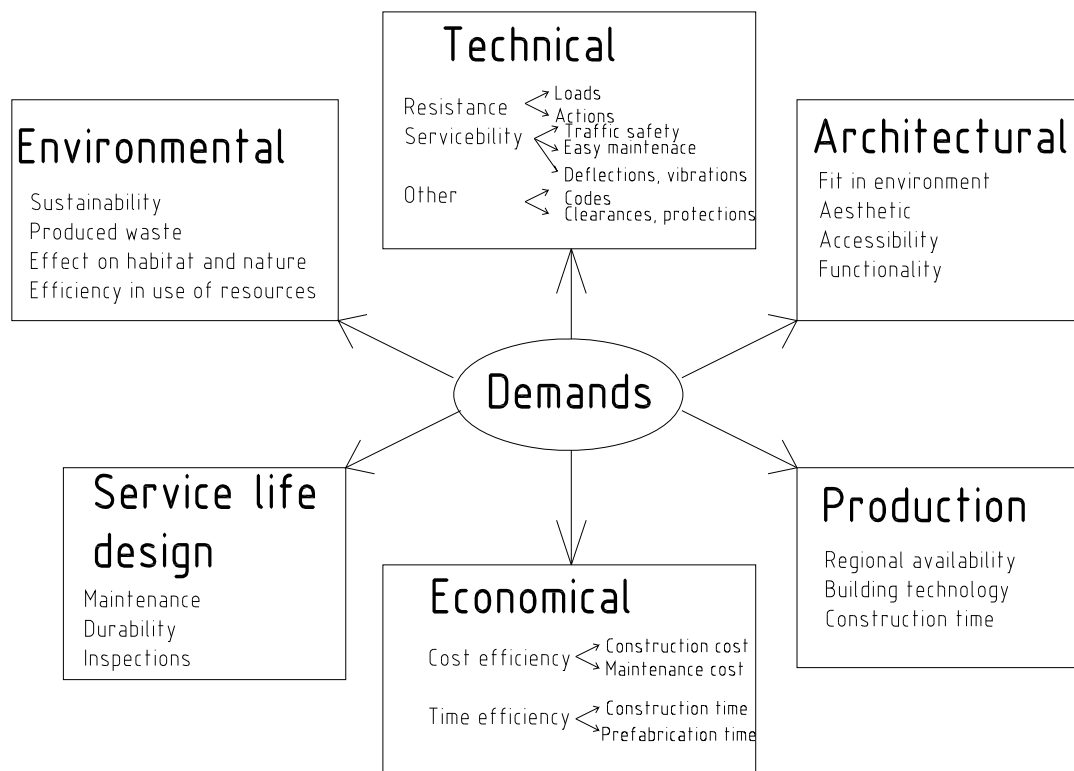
Technical

Resistance Loads
Actions
Servicebility Traffic safety
Easy maintenace
Deflections, vibrations
Other Codes
Clearances, protections

Environmental

Sustainability
Produced waste
Effect on habitat and nature
Efficiency in use of resources

Architectural

Fit in environment
Aesthetic
Accessibility
Functionality

Demands

Service life design

Maintenance
Durability
Inspections

Production

Regional availability
Building technology
Construction time

Economical

Cost efficiency Construction cost
Maintenance cost

Time efficiency Construction time
Prefabrication time